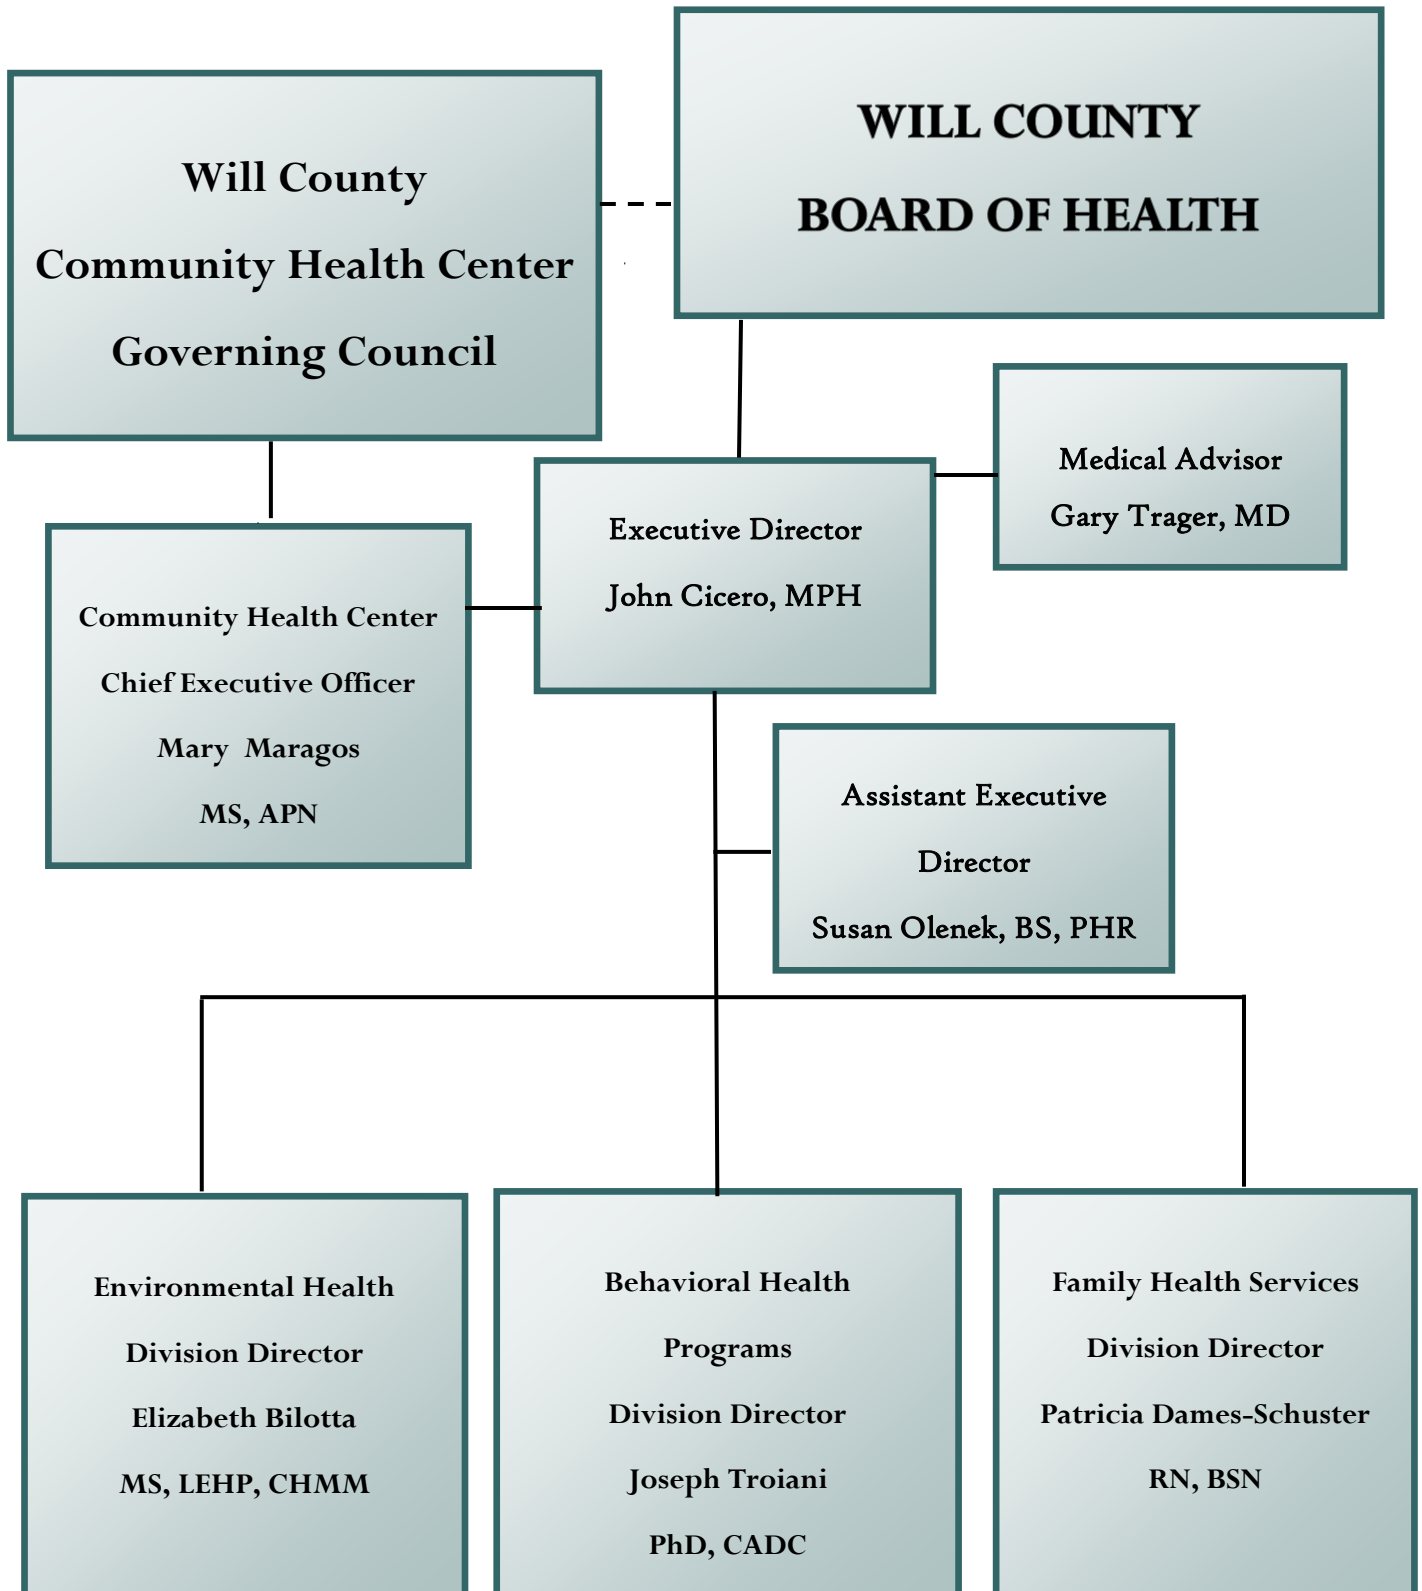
Will County
Community Health Center
Governing Council

WILL COUNTY
BOARD OF HEALTH

Medical Advisor
Gary Trager, MD

Community Health Center
Chief Executive Officer
Mary Maragos
MS, APN

Executive Director
John Cicero, MPH

Assistant Executive
Director
Susan Olenek, BS, PHR

Environmental Health
Division Director
Elizabeth Bilotta
MS, LEHP, CHMM

Behavioral Health
Programs
Division Director
Joseph Troiani
PhD, CADC

Family Health Services
Division Director
Patricia Dames-Schuster
RN, BSN